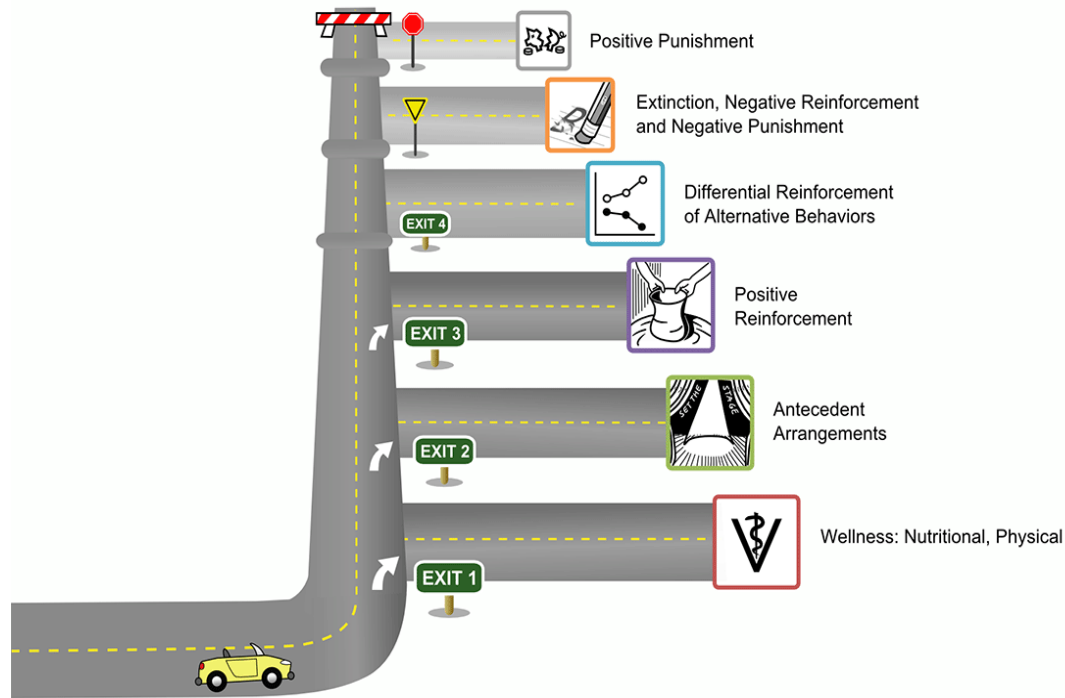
Positive Punishment

Extinction, Negative Reinforcement and Negative Punishment

Differential Reinforcement of Alternative Behaviors

EXIT 4

Positive Reinforcement

EXIT 3

SET THE STAGE

Antecedent Arrangements

EXIT 2

Wellness: Nutritional, Physical

EXIT 1